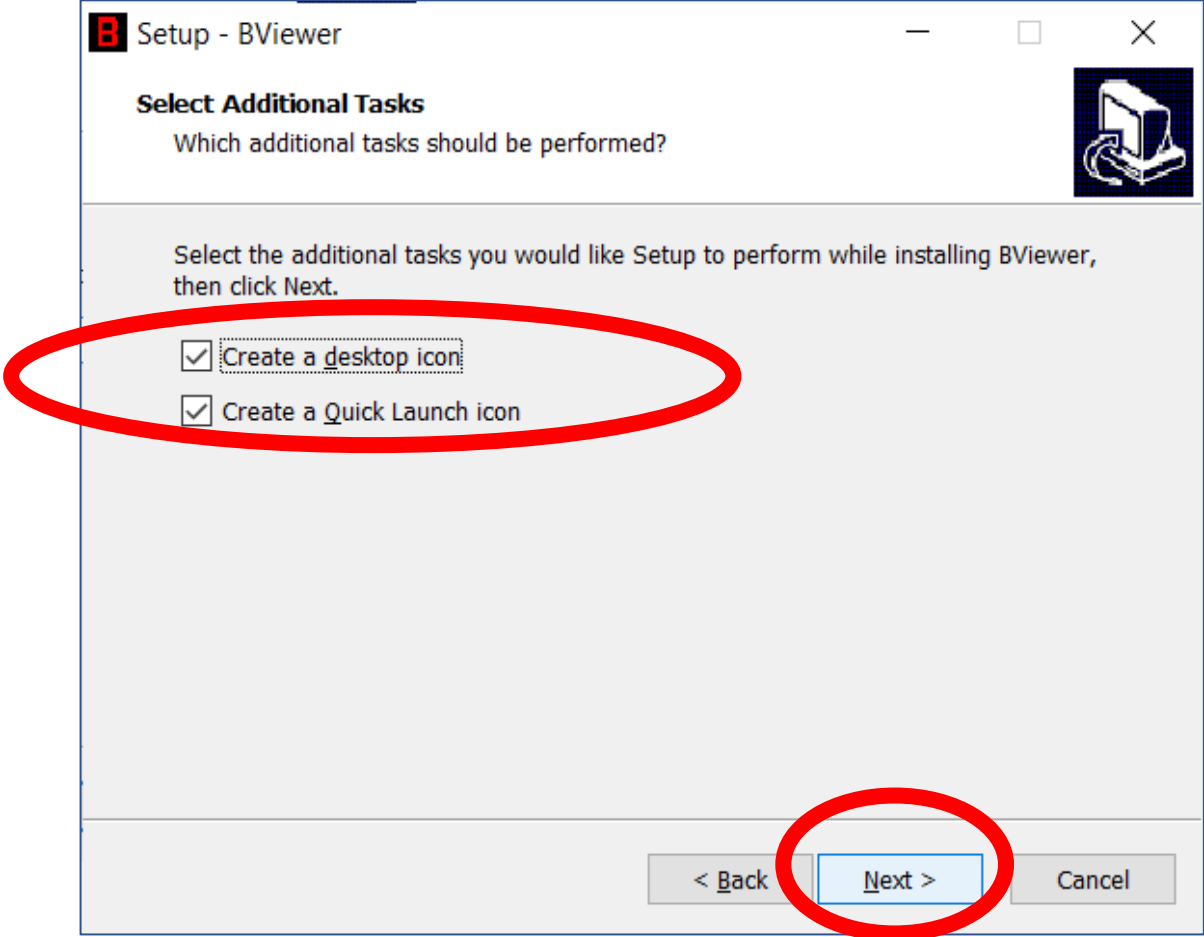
Setup - BViewer

Select Additional Tasks
Which additional tasks should be performed?

Select the additional tasks you would like Setup to perform while installing BViewer, then click Next.

Create a desktop icon

Create a Quick Launch icon

< Back

Next >

Cancel